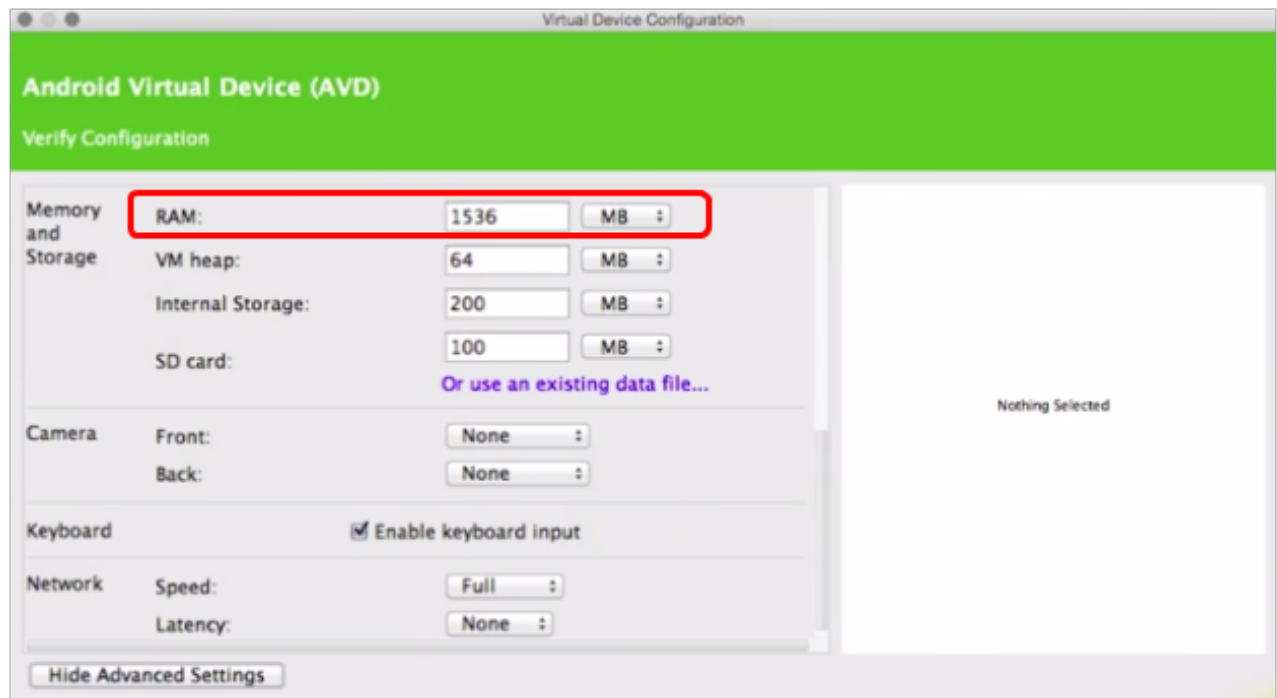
Virtual Device Configuration

Android Virtual Device (AVD)

Verify Configuration

Memory and Storage
RAM: 1536 MB
VM heap: 64 MB
Internal Storage: 200 MB
SD card: 100 MB
Or use an existing data file...

Camera
Front: None
Back: None

Keyboard
Enable keyboard input

Network
Speed: Full
Latency: None

Nothing Selected

Hide Advanced Settings